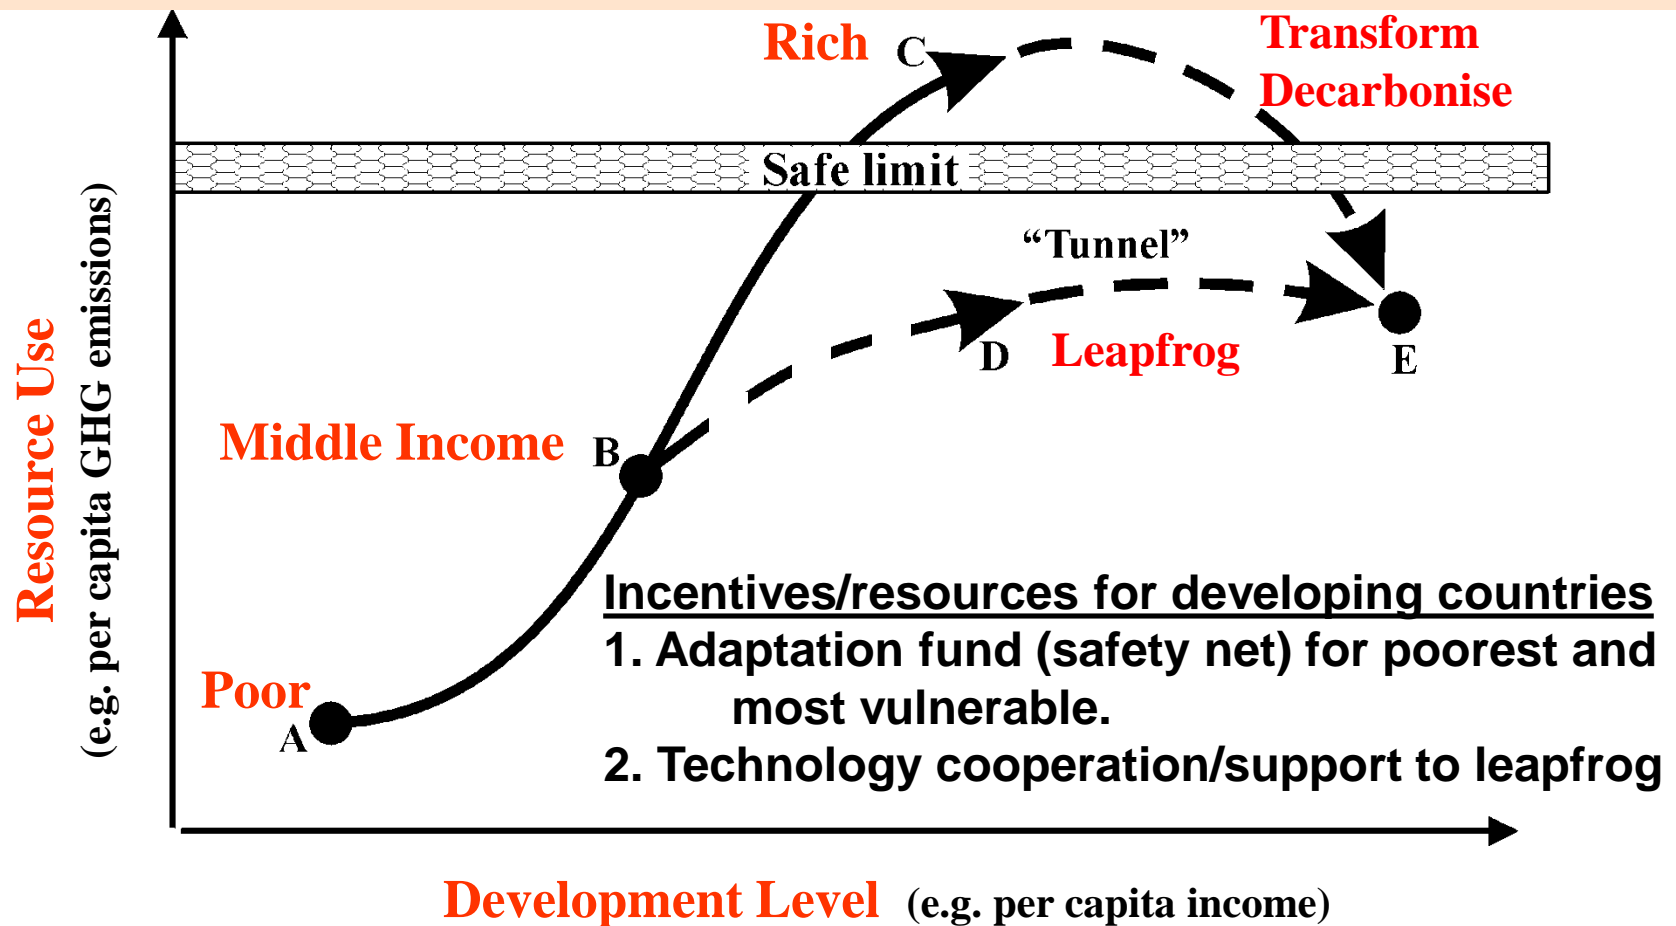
Resource Use
(e.g. per capita GHG emissions)

Rich
C
Transform
Decarbonise

Safe limit

"Tunnel"

D
Leapfrog
E

Middle Income
B

Poor
A

Incentives/resources for developing countries
1. Adaptation fund (safety net) for poorest and most vulnerable.
2. Technology cooperation/support to leapfrog

Development Level (e.g. per capita income)